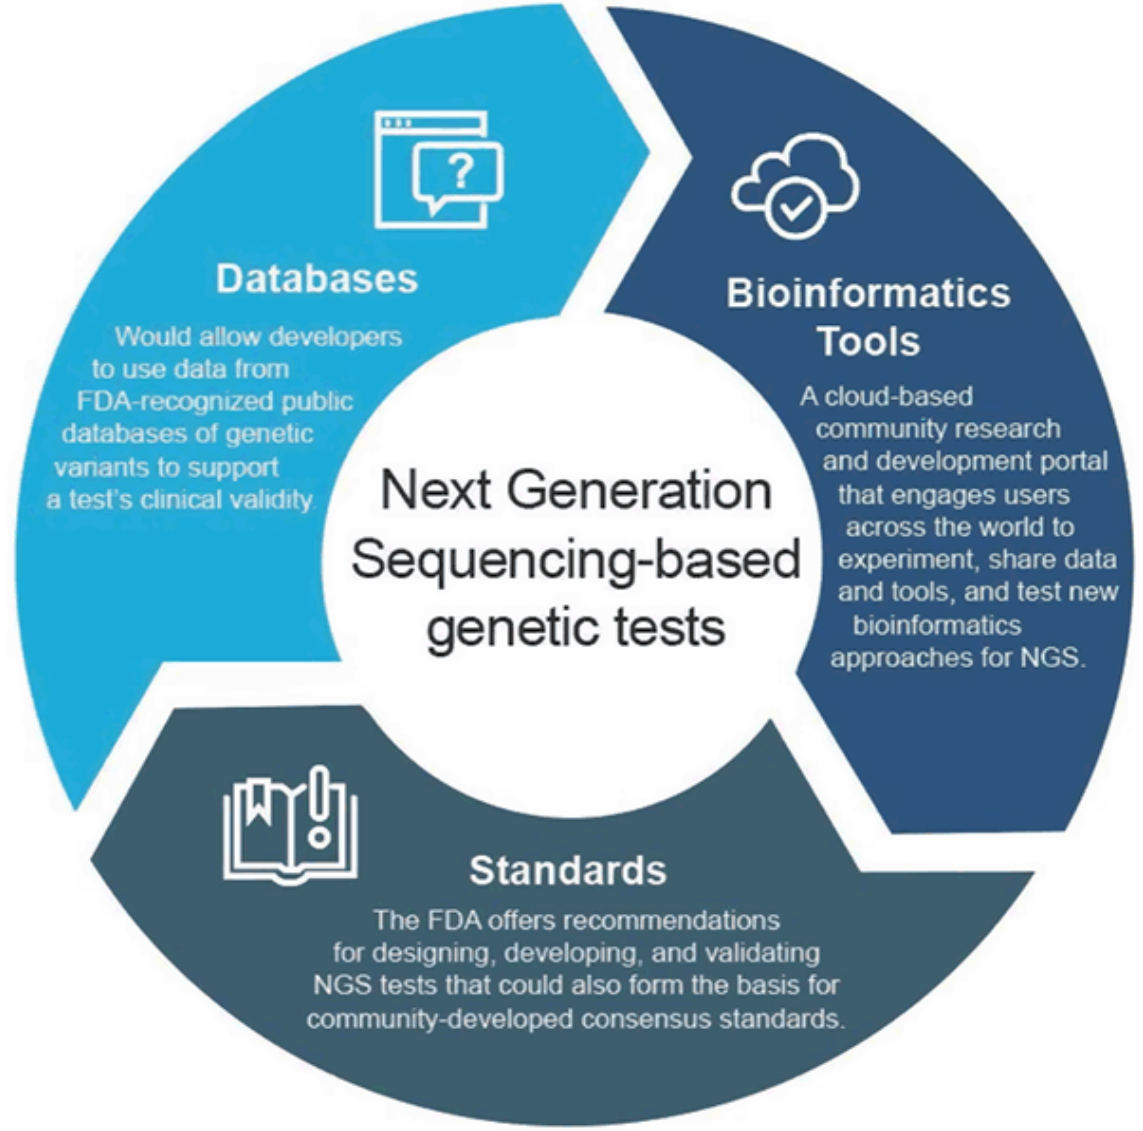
Databases

Would allow developers to use data from FDA-recognized public databases of genetic variants to support a test's clinical validity.

Bioinformatics Tools

A cloud-based community research and development portal that engages users across the world to experiment, share data and tools, and test new bioinformatics approaches for NGS.

Next Generation Sequencing-based genetic tests

Standards

The FDA offers recommendations for designing, developing, and validating NGS tests that could also form the basis for community-developed consensus standards.